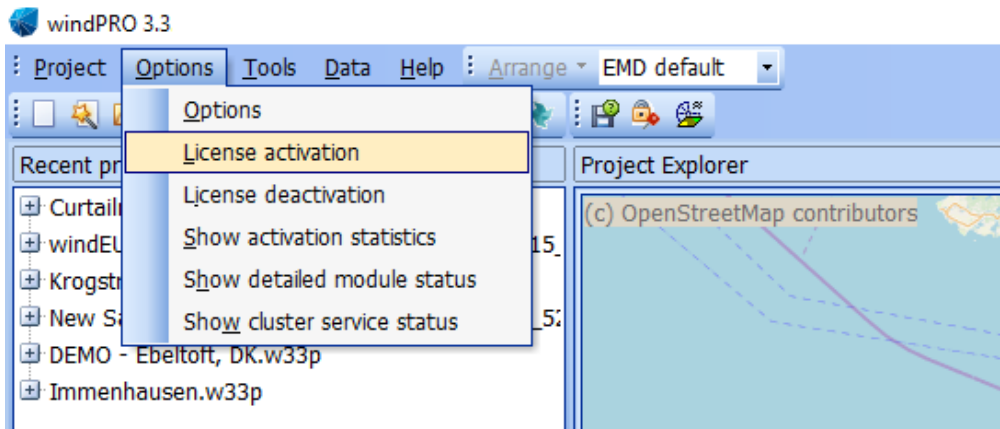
windPRO 3.3

Project Options Tools Data Help Arrange EMD default

Options
License activation
License deactivation
Show activation statistics
Show detailed module status
Show cluster service status

Recent pr
Curtail
windEU 15
Krogstr
New Sa 52
DEMO - Ebeltoft, DK.w33p
Immenhausen.w33p

Project Explorer

(c) OpenStreetMap contributors